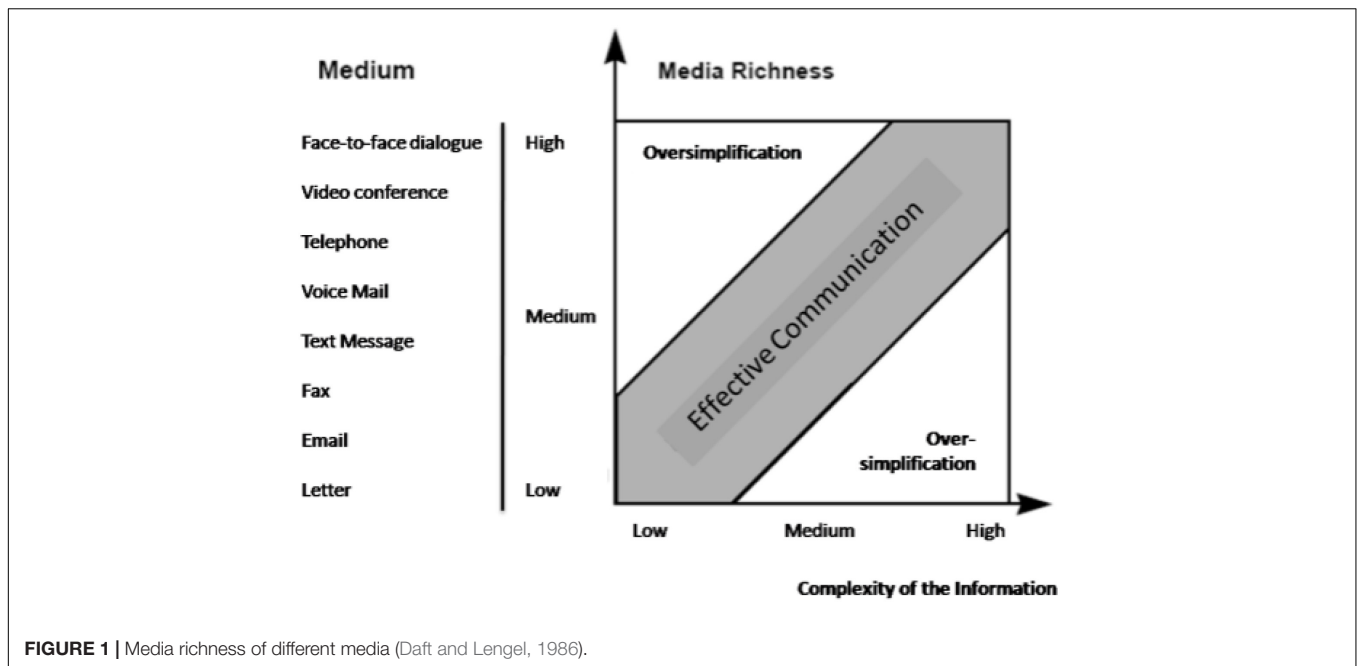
Medium

Media Richness

Face-to-face dialogue

Video conference

Telephone

Voice Mail

Text Message

Fax

Email

Letter

High

Medium

Low

Oversimplification

Effective Communication

Over-simplification

Low

Medium

High

Complexity of the Information

**FIGURE 1 |** Media richness of different media (Daft and Lengel, 1986).